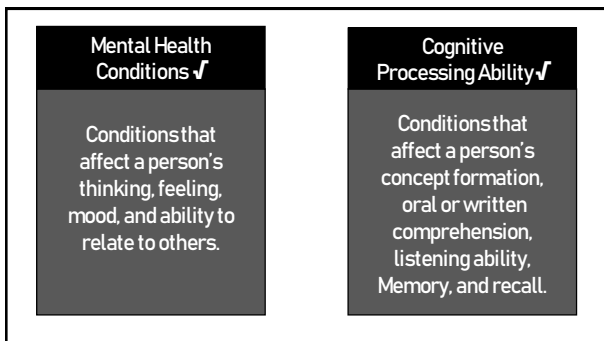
Mental Health Conditions √

Conditions that affect a person's thinking, feeling, mood, and ability to relate to others.

Cognitive Processing Ability √

Conditions that affect a person's concept formation, oral or written comprehension, listening ability, Memory, and recall.